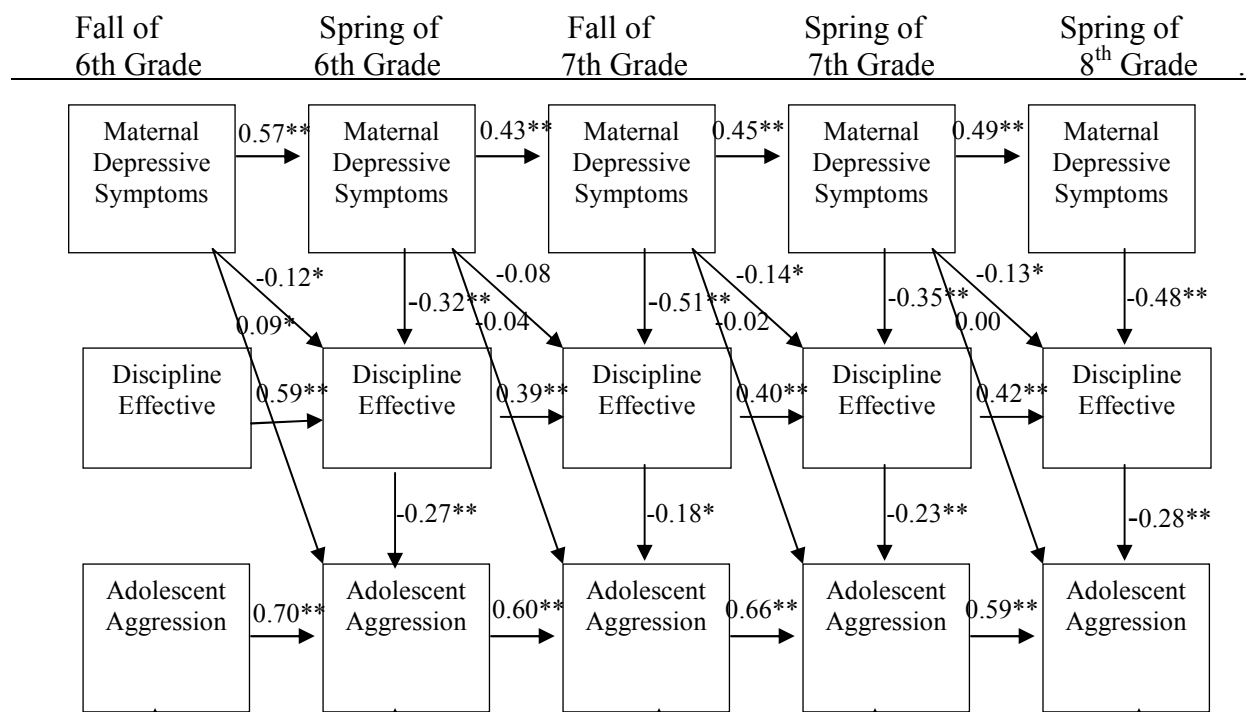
Fall of 6th Grade | Spring of 6th Grade | Fall of 7th Grade | Spring of 7th Grade | Spring of $8^{th}$ Grade .

Maternal Depressive Symptoms 0.57** Maternal Depressive Symptoms 0.43** Maternal Depressive Symptoms 0.45** Maternal Depressive Symptoms 0.49** Maternal Depressive Symptoms

-0.12* 0.09* -0.32** -0.08 -0.04 -0.51** -0.14* -0.02 -0.35** -0.13* 0.00 -0.48**

Discipline Effective 0.59** Discipline Effective 0.39** Discipline Effective 0.40** Discipline Effective 0.42** Discipline Effective

-0.27** -0.18* -0.23** -0.28**

Adolescent Aggression 0.70** Adolescent Aggression 0.60** Adolescent Aggression 0.66** Adolescent Aggression 0.59** Adolescent Aggression